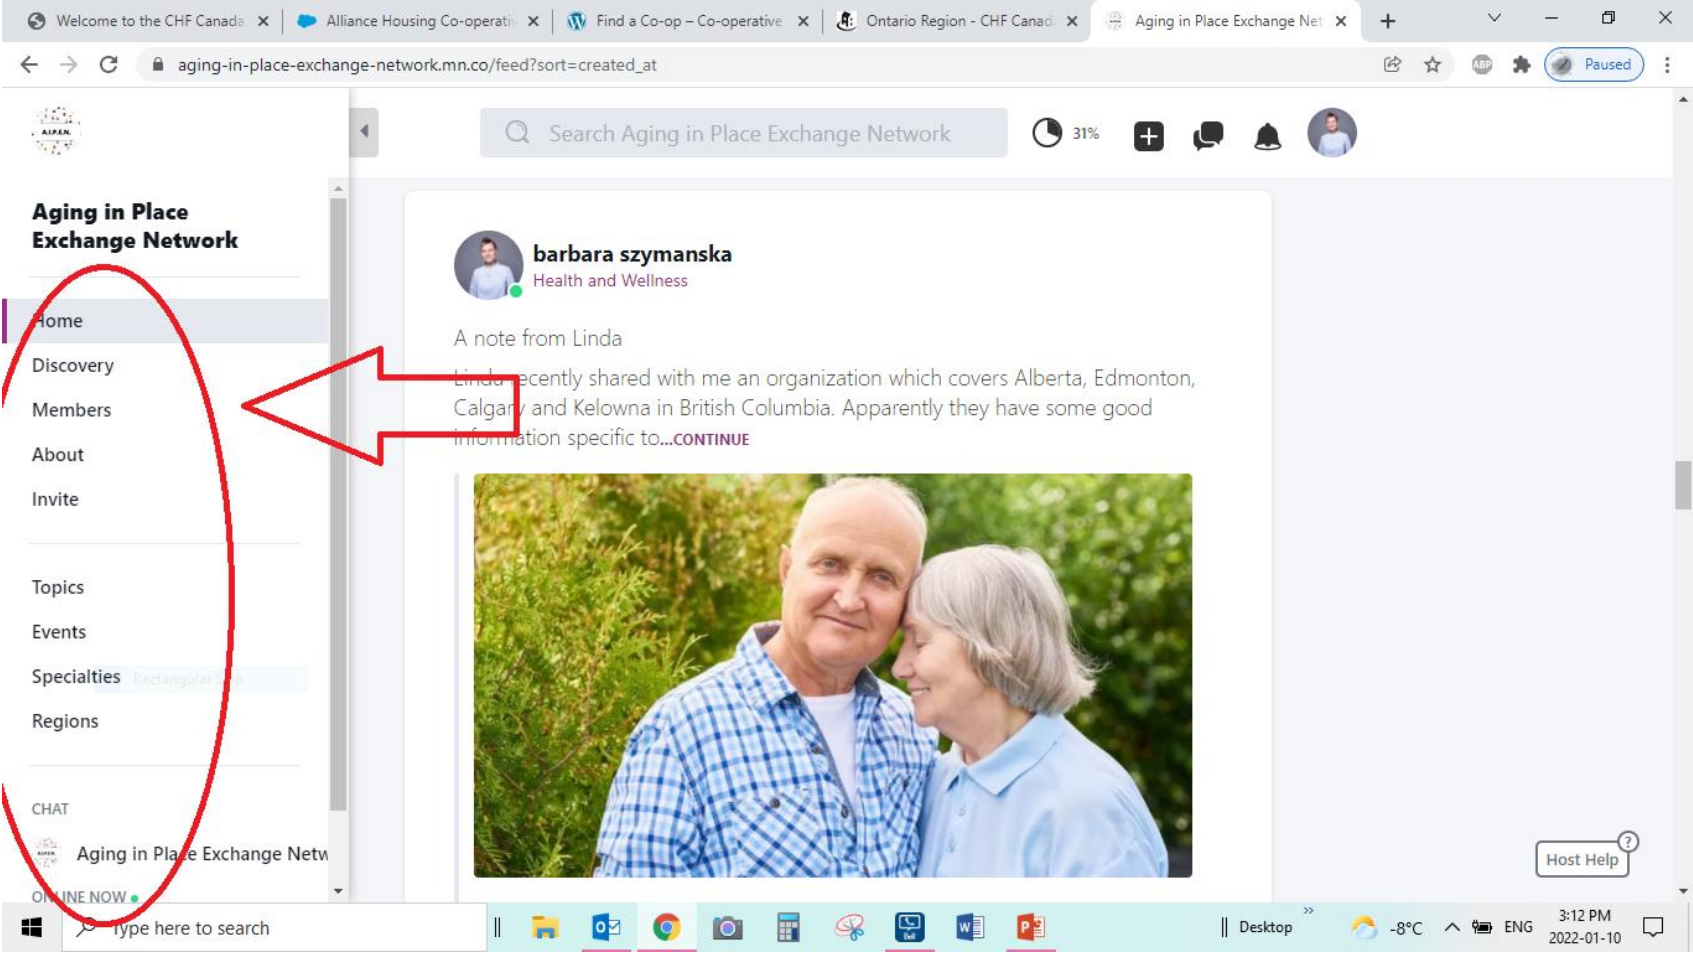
Welcome to the CHF Canada ×
Alliance Housing Co-operati ×
Find a Co-op – Co-operative ×
Ontario Region - CHF Canad ×
Aging in Place Exchange Net ×
+

aging-in-place-exchange-network.mn.co/feed?sort=created_at

Paused

A.I.P.E.N.

Search Aging in Place Exchange Network

31%

Aging in Place Exchange Network

Home
Discovery
Members
About
Invite

Topics
Events
Specialties
Regions

CHAT
Aging in Place Exchange Netw
ONLINE NOW

barbara szymanska
Health and Wellness

A note from Linda

Linda recently shared with me an organization which covers Alberta, Edmonton, Calgary and Kelowna in British Columbia. Apparently they have some good information specific to...CONTINUE

Host Help

Type here to search
Desktop
-8°C
ENG
3:12 PM
2022-01-10